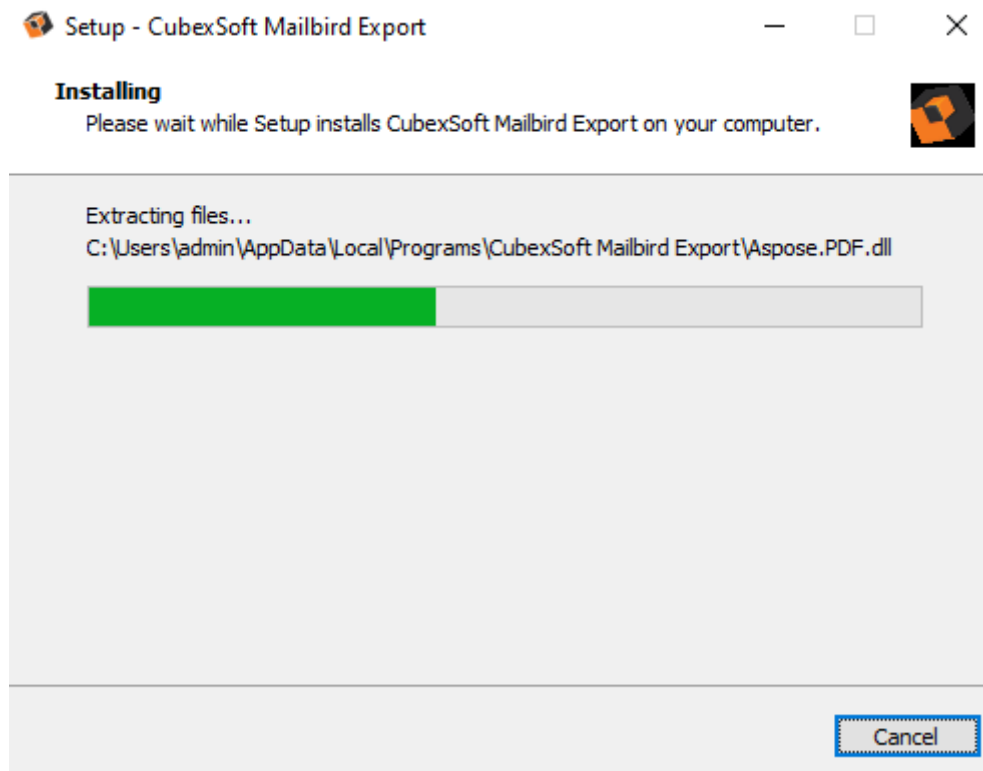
Setup - CubexSoft Mailbird Export

Installing
Please wait while Setup installs CubexSoft Mailbird Export on your computer.

Extracting files...
C:\Users\admin\AppData\Local\Programs\CubexSoft Mailbird Export\Aspose.PDF.dll

Cancel